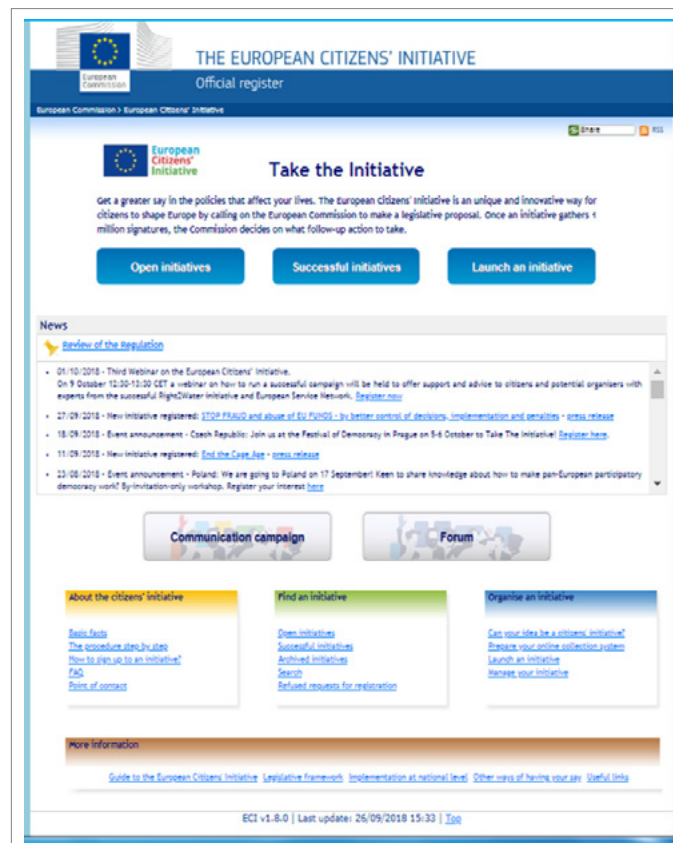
European Commission

THE EUROPEAN CITIZENS' INITIATIVE

Official register

European Commission > European Citizens' Initiative

Share RSS

European Citizens' Initiative

Take the Initiative

Get a greater say in the policies that affect your lives. The European citizens' initiative is an unique and innovative way for citizens to shape Europe by calling on the European Commission to make a legislative proposal. Once an initiative gathers 1 million signatures, the Commission decides on what follow-up action to take.

Open initiatives

Successful initiatives

Launch an initiative

News

Review of the Regulation

- 01/10/2018 - Third Webinar on the European Citizens' Initiative. On 9 October 12:30-13:30 CET a webinar on how to run a successful campaign will be held to offer support and advice to citizens and potential organisers with experts from the successful Right2Water initiative and European Service Network. Register now
- 27/09/2018 - New initiative registered: STOP FRAUD and abuse of EU FUNDS - by better control of decisions, implementation and penalties - press release
- 18/09/2018 - Event announcement - Czech Republic: Join us at the Festival of Democracy in Prague on 5-6 October to Take The Initiative! Register here.
- 11/09/2018 - New initiative registered: End the Cage Age - press release
- 23/08/2018 - Event announcement - Poland: We are going to Poland on 17 September! Keen to share knowledge about how to make pan-European participatory democracy work? By-invitation-only workshop. Register your interest here

Communication campaign

Forum

About the citizens' initiative

Basic facts
The procedure step by step
How to sign up to an initiative?
FAQ
Point of contact

Find an initiative

Open initiatives
Successful initiatives
Archived initiatives
Search
Refused requests for registration

Organise an initiative

Can your idea be a citizens' initiative?
Prepare your online collection system
Launch an initiative
Manage your initiative

More information

Guide to the European Citizens' Initiative Legislative framework Implementation at national level Other ways of having your say Useful links

ECI v1.8.0 | Last update: 26/09/2018 15:33 | Top